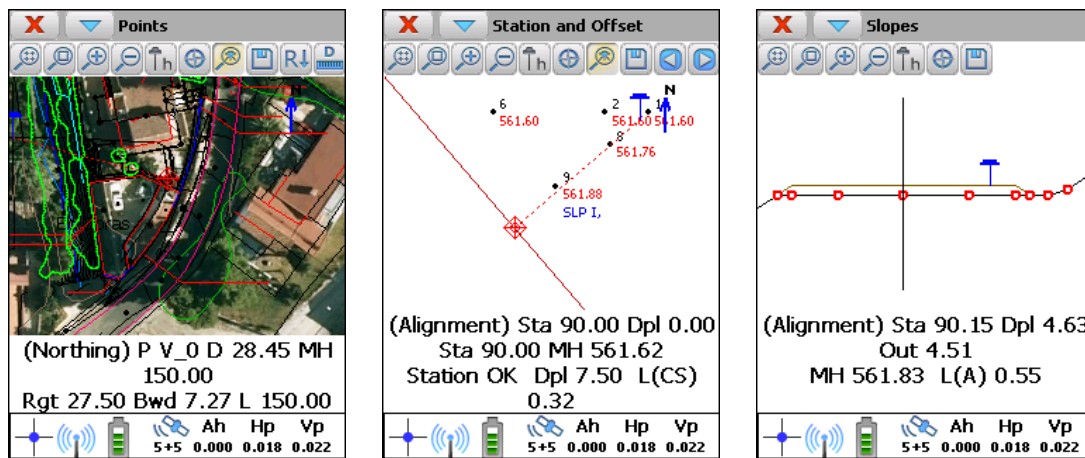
X Points

R↓ D

(Northing) P V_0 D 28.45 MH 150.00
Rgt 27.50 Bwd 7.27 L 150.00

5+5 Ah 0.000 Hp 0.018 Vp 0.022

X Station and Offset

N
6 561.60
2 561.60
1 561.60
8 561.76
9 561.88
SLP I,

(Alignment) Sta 90.00 Dpl 0.00
Sta 90.00 MH 561.62
Station OK Dpl 7.50 L(CS) 0.32

5+5 Ah 0.000 Hp 0.018 Vp 0.022

X Slopes

(Alignment) Sta 90.15 Dpl 4.63
Out 4.51
MH 561.83 L(A) 0.55

5+5 Ah 0.000 Hp 0.018 Vp 0.022